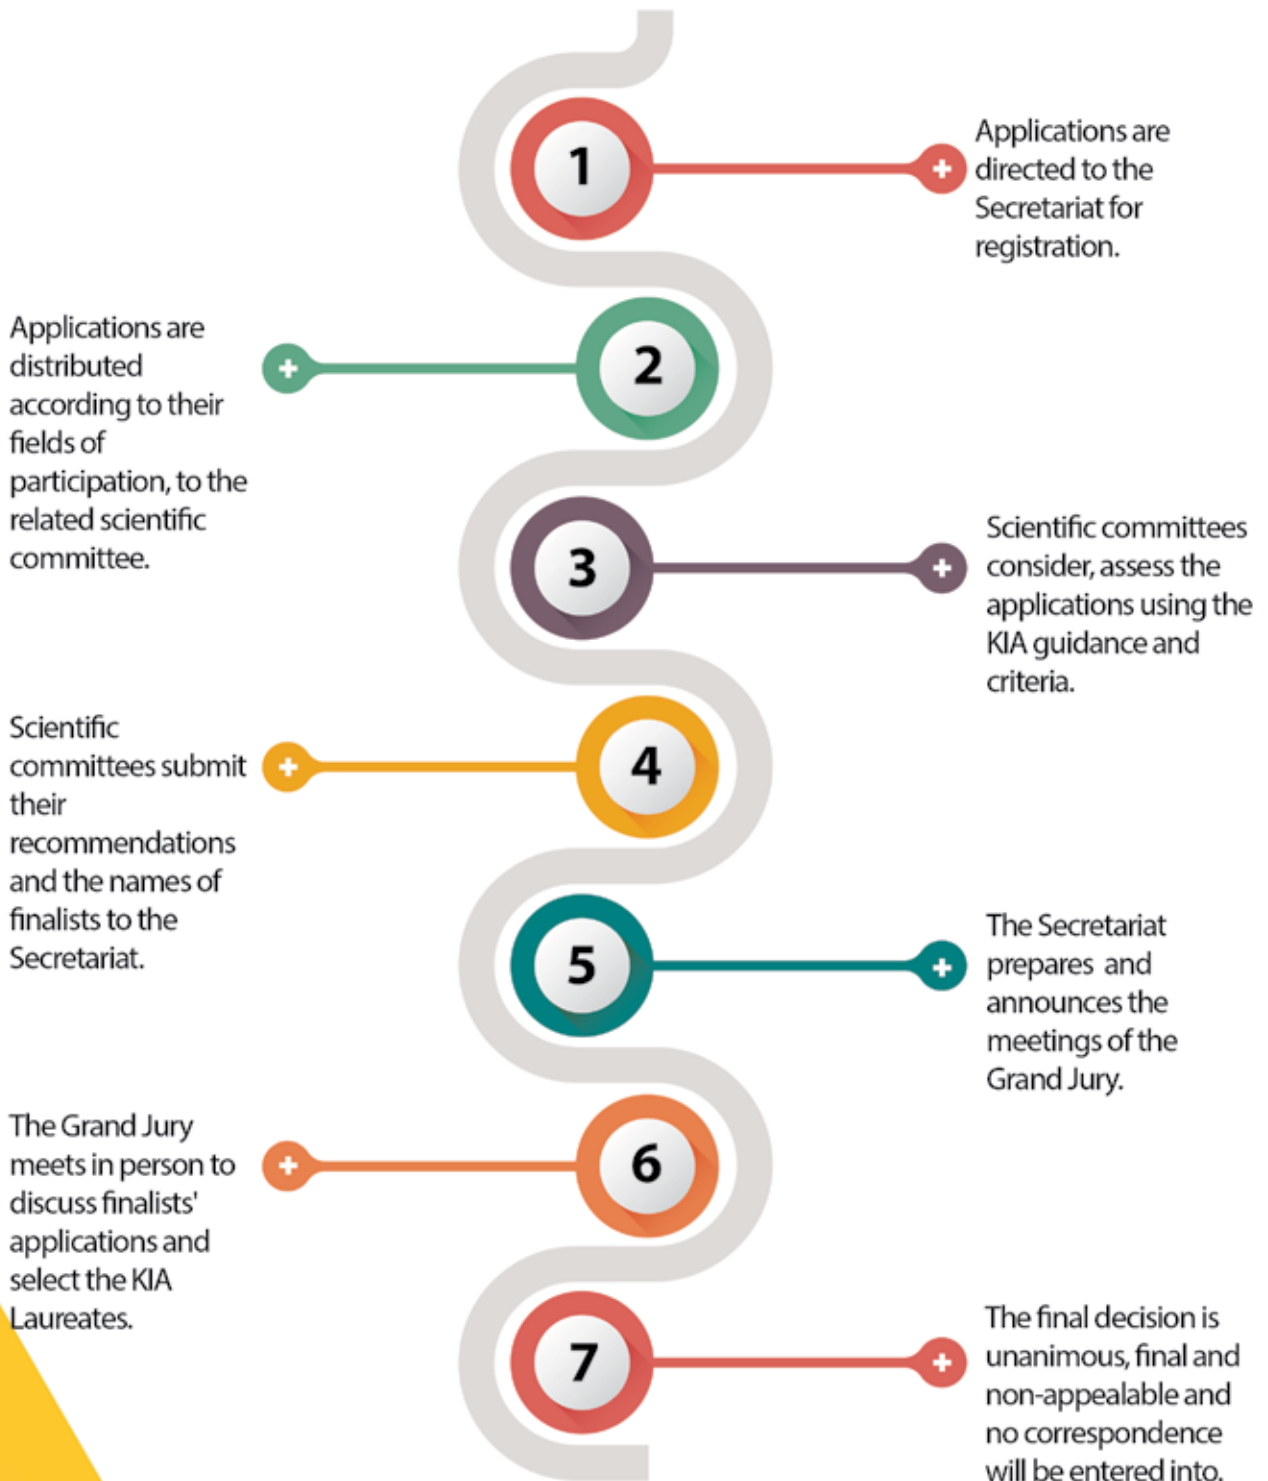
1

Applications are directed to the Secretariat for registration.

2

Applications are distributed according to their fields of participation, to the related scientific committee.

3

Scientific committees consider, assess the applications using the KIA guidance and criteria.

4

Scientific committees submit their recommendations and the names of finalists to the Secretariat.

5

The Secretariat prepares and announces the meetings of the Grand Jury.

6

The Grand Jury meets in person to discuss finalists' applications and select the KIA Laureates.

7

The final decision is unanimous, final and non-appealable and no correspondence will be entered into.